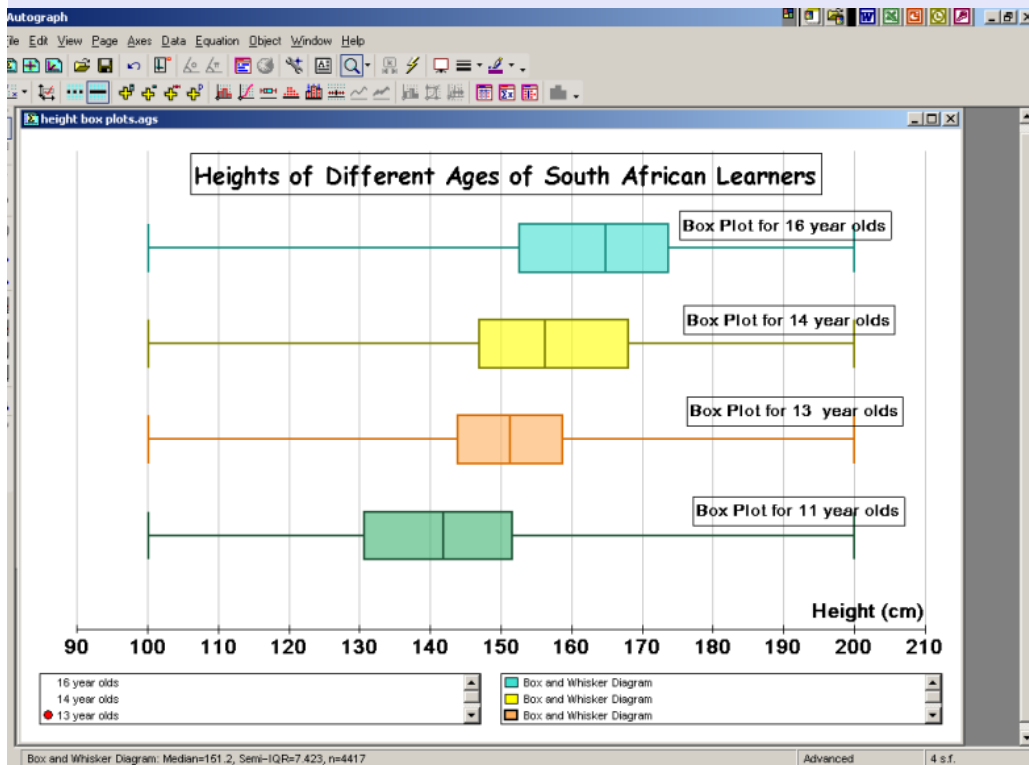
Autograph

ile Edit View Page Axes Data Equation Object Window Help

height box plots.ags

Heights of Different Ages of South African Learners

Box Plot for 16 year olds

Box Plot for 14 year olds

Box Plot for 13 year olds

Box Plot for 11 year olds

Height (cm)

90 100 110 120 130 140 150 160 170 180 190 200 210

16 year olds
14 year olds
13 year olds

Box and Whisker Diagram
Box and Whisker Diagram
Box and Whisker Diagram

Box and Whisker Diagram: Median=151.2, Semi–IQR=7.423, n=4417

Advanced

4 s.f.